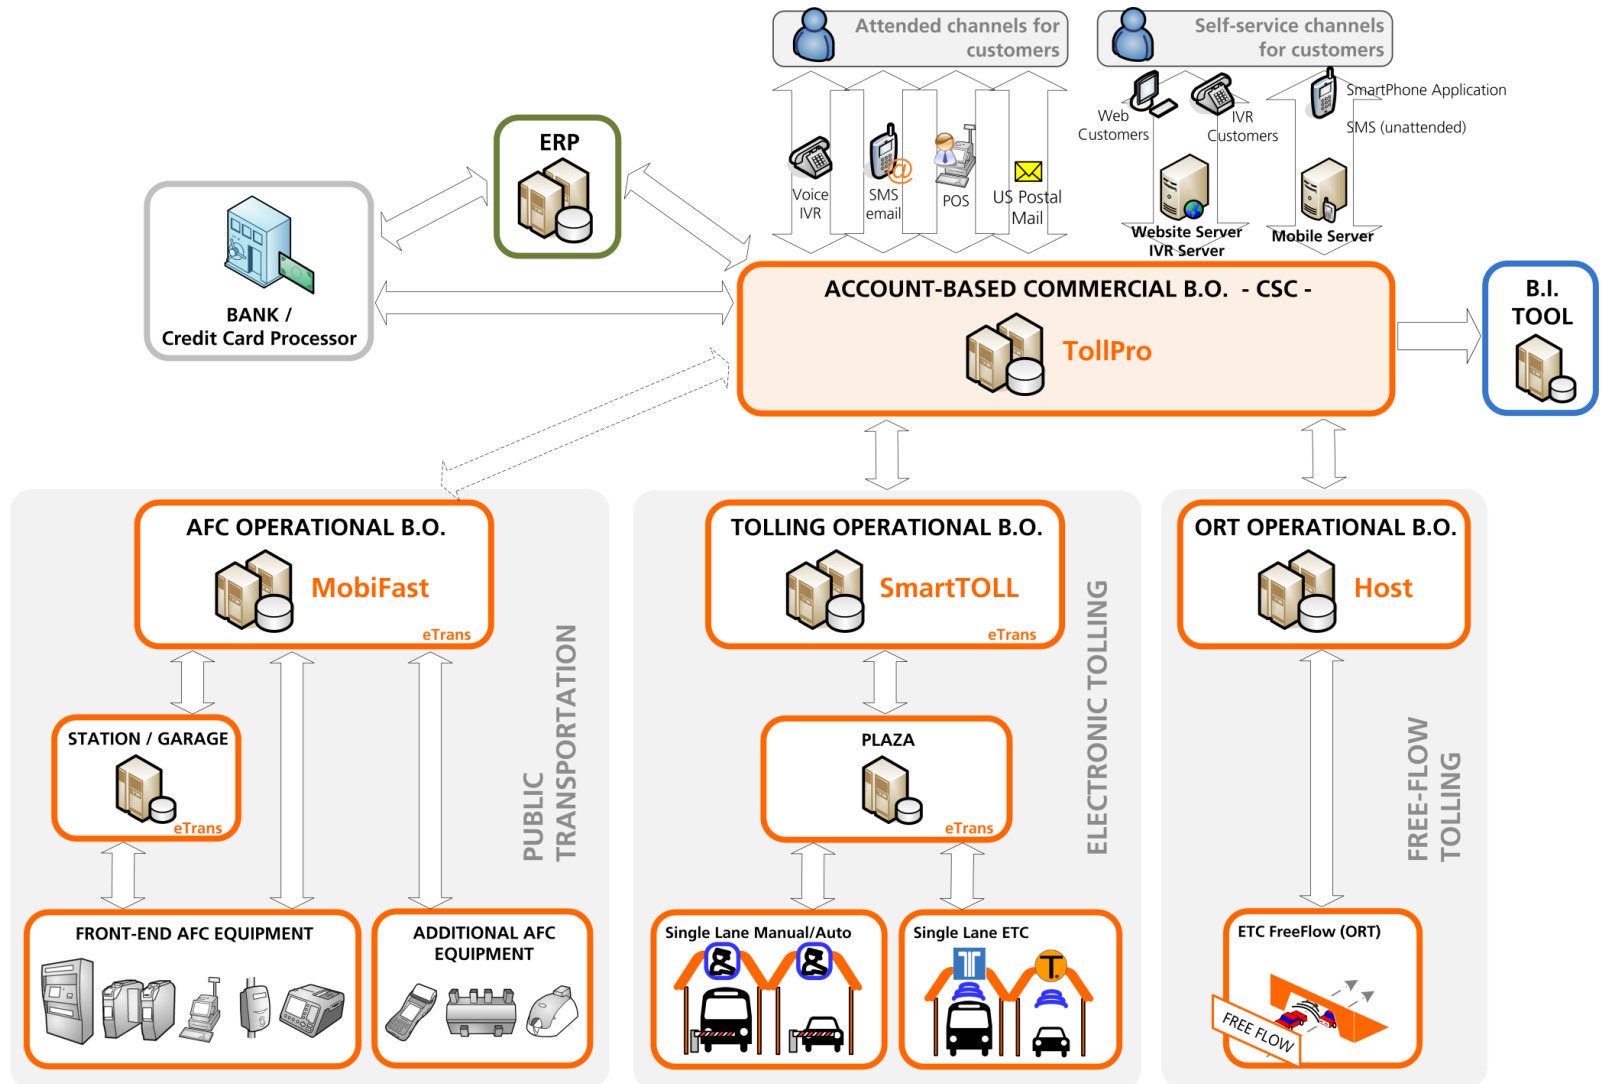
Attended channels for customers

Self-service channels for customers

SmartPhone Application

SMS (unattended)

Web Customers

IVR Customers

Voice IVR

SMS email

POS

US Postal Mail

Website Server IVR Server

Mobile Server

ERP

BANK / Credit Card Processor

ACCOUNT-BASED COMMERCIAL B.O. - CSC -

TollPro

B.I. TOOL

AFC OPERATIONAL B.O.

MobiFast

eTrans

TOLLING OPERATIONAL B.O.

SmartTOLL

eTrans

ORT OPERATIONAL B.O.

Host

STATION / GARAGE

eTrans

PUBLIC TRANSPORTATION

PLAZA

eTrans

ELECTRONIC TOLLING

FREE-FLOW TOLLING

FRONT-END AFC EQUIPMENT

ADDITIONAL AFC EQUIPMENT

Single Lane Manual/Auto

Single Lane ETC

ETC FreeFlow (ORT)

FREE FLOW